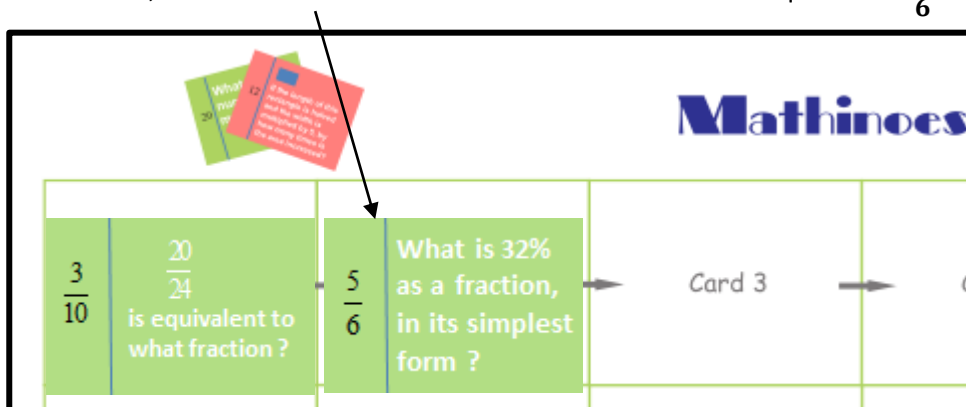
6

What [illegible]

20

12

If the length of this rectangle is halved and the width is multiplied by 5, by how many times is the area increased?

Mathinoes

$\frac{3}{10}$

$\frac{20}{24}$ is equivalent to what fraction ?

$\frac{5}{6}$

What is 32% as a fraction, in its simplest form ?

Card 3